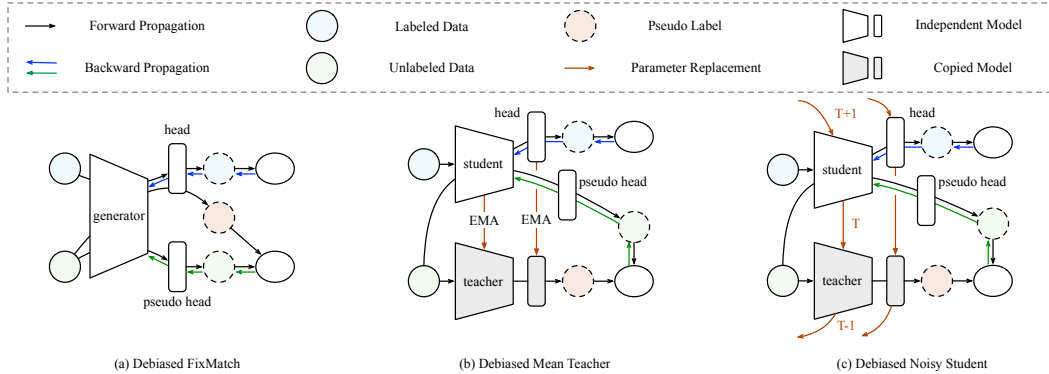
Forward Propagation
Labeled Data
Pseudo Label
Independent Model
Backward Propagation
Unlabeled Data
Parameter Replacement
Copied Model

head
generator
pseudo head

head
student
pseudo head
EMA
EMA
teacher

T+1
head
student
pseudo head
T
teacher
T-1

(a) Debiased FixMatch
(b) Debiased Mean Teacher
(c) Debiased Noisy Student